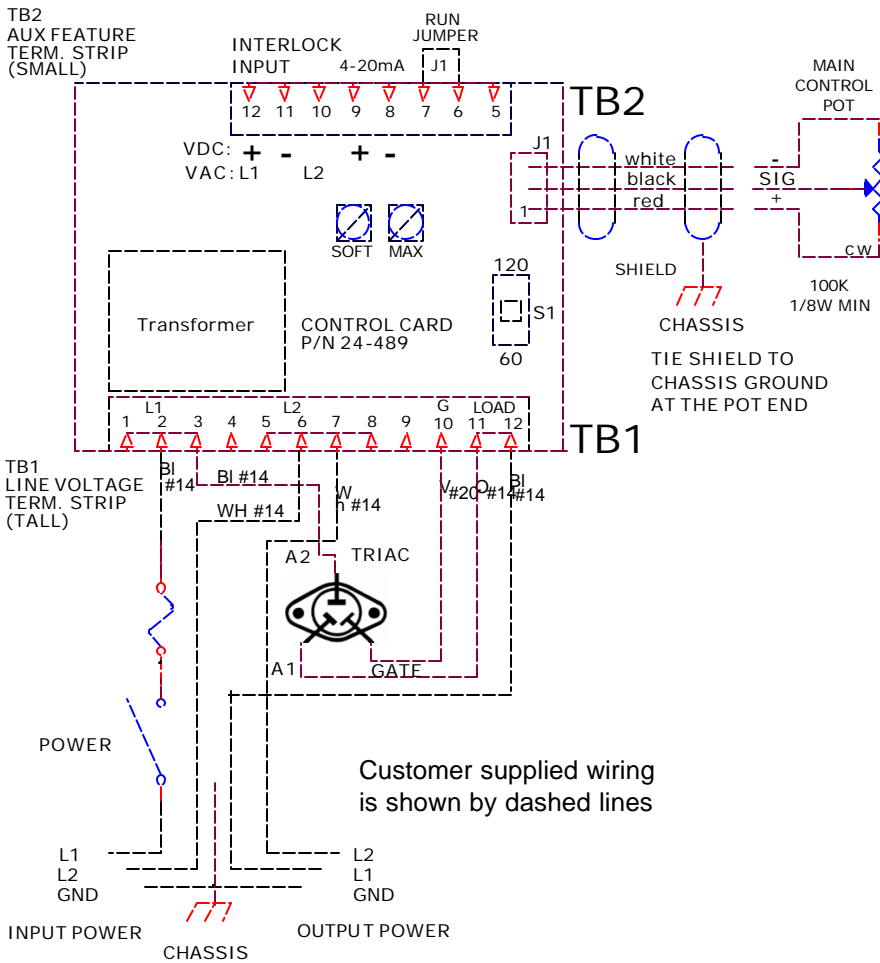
TB2
AUX FEATURE
TERM. STRIP
(SMALL)

INTERLOCK
INPUT

4-20mA

RUN
JUMPER
J1

12 11 10 9 8 7 6 5

TB2

VDC: + - + -
VAC: L1 L2

J1
1

white
black
red

-
SIG
+

MAIN
CONTROL
POT

CW

SOFT MAX

120
S1
60

SHIELD

CHASSIS

100K
1/8W MIN

Transformer

CONTROL CARD
P/N 24-489

TIE SHIELD TO
CHASSIS GROUND
AT THE POT END

L1 L2 G LOAD
1 2 3 4 5 6 7 8 9 10 11 12

TB1

TB1
LINE VOLTAGE
TERM. STRIP
(TALL)

Bl #14
Bl #14
WH #14
Wh #14
V #20
O #14
Bl #14

A2
TRIAC

A1
GATE

POWER

Customer supplied wiring
is shown by dashed lines

L1
L2
GND

L2
L1
GND

INPUT POWER

CHASSIS

OUTPUT POWER